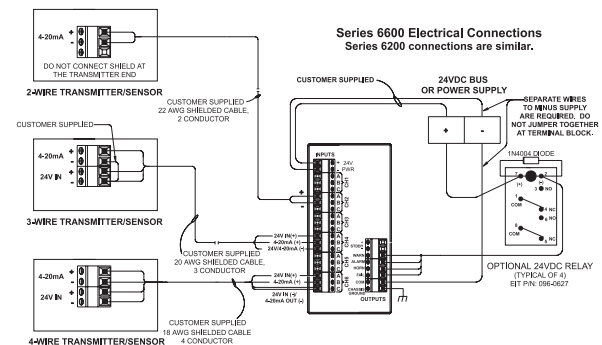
Series 6600 Electrical Connections
Series 6200 connections are similar.

4-20mA + -
DO NOT CONNECT SHIELD AT THE TRANSMITTER END
2-WIRE TRANSMITTER/SENSOR

CUSTOMER SUPPLIED 22 AWG SHIELDED CABLE, 2 CONDUCTOR

CUSTOMER SUPPLIED

24VDC BUS OR POWER SUPPLY

+ -

SEPARATE WIRES TO MINUS SUPPLY ARE REQUIRED. DO NOT JUMPER TOGETHER AT TERMINAL BLOCK.

CUSTOMER SUPPLIED
4-20mA
24V IN
3-WIRE TRANSMITTER/SENSOR

INPUTS
24V PWR

1N4004 DIODE
7 (+)
8 (-)
3 NO
COM
4 NC
5 NO
2 COM
1 NC

+ -

24V IN(+)
4-20mA (+)
24V/4-20mA (-)

CUSTOMER SUPPLIED 20 AWG SHIELDED CABLE, 3 CONDUCTOR

STOBE
WARN
ALARM
HORN
FAIL
COM
SENSOR GROUND
OUTPUTS

OPTIONAL 24VDC RELAY (TYPICAL OF 4)
EIT P/N: 096-0627

4-20mA
24V IN
4-WIRE TRANSMITTER/SENSOR

24V IN(+)
4-20mA (+)
24V IN (-)/ 4-20mA OUT (-)

CUSTOMER SUPPLIED 18 AWG SHIELDED CABLE 4 CONDUCTOR